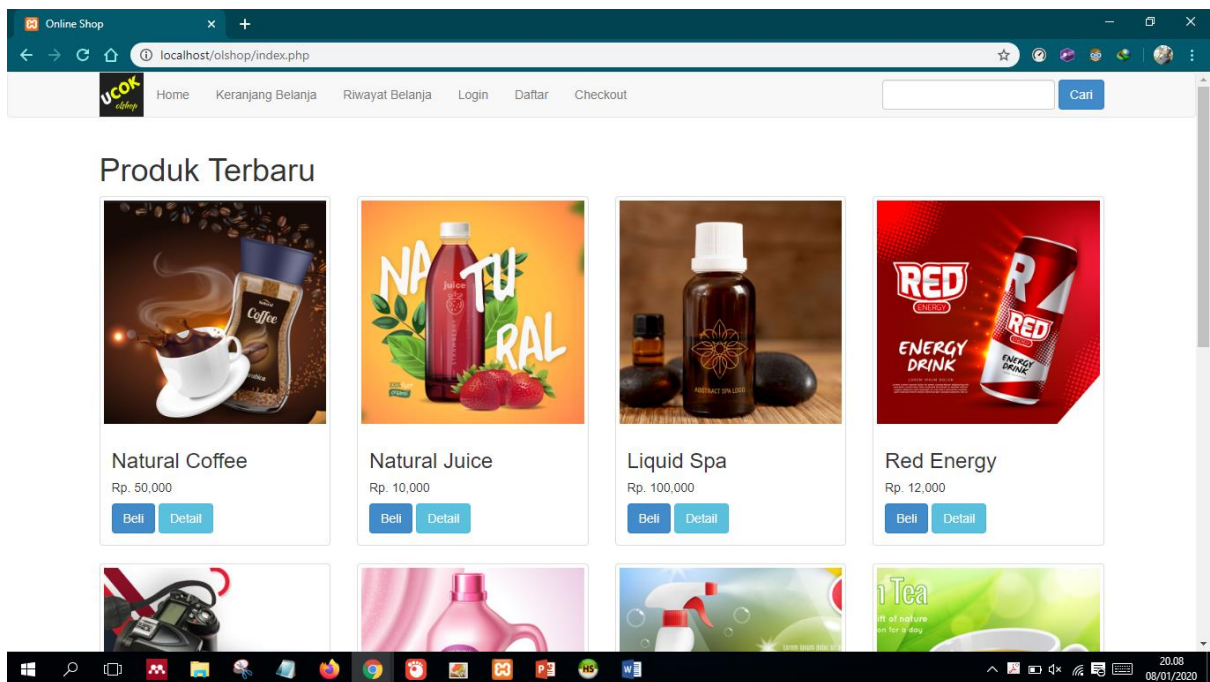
Online Shop

localhost/olshop/index.php

UCOK olshop

Home Keranjang Belanja Riwayat Belanja Login Daftar Checkout

Cari

Produk Terbaru

Coffee

NA TU RAL Juice

RED ENERGY ENERGY DRINK

Natural Coffee
Rp. 50,000
Beli Detail

Natural Juice
Rp. 10,000
Beli Detail

Liquid Spa
Rp. 100,000
Beli Detail

Red Energy
Rp. 12,000
Beli Detail

Tea

20.08
08/01/2020